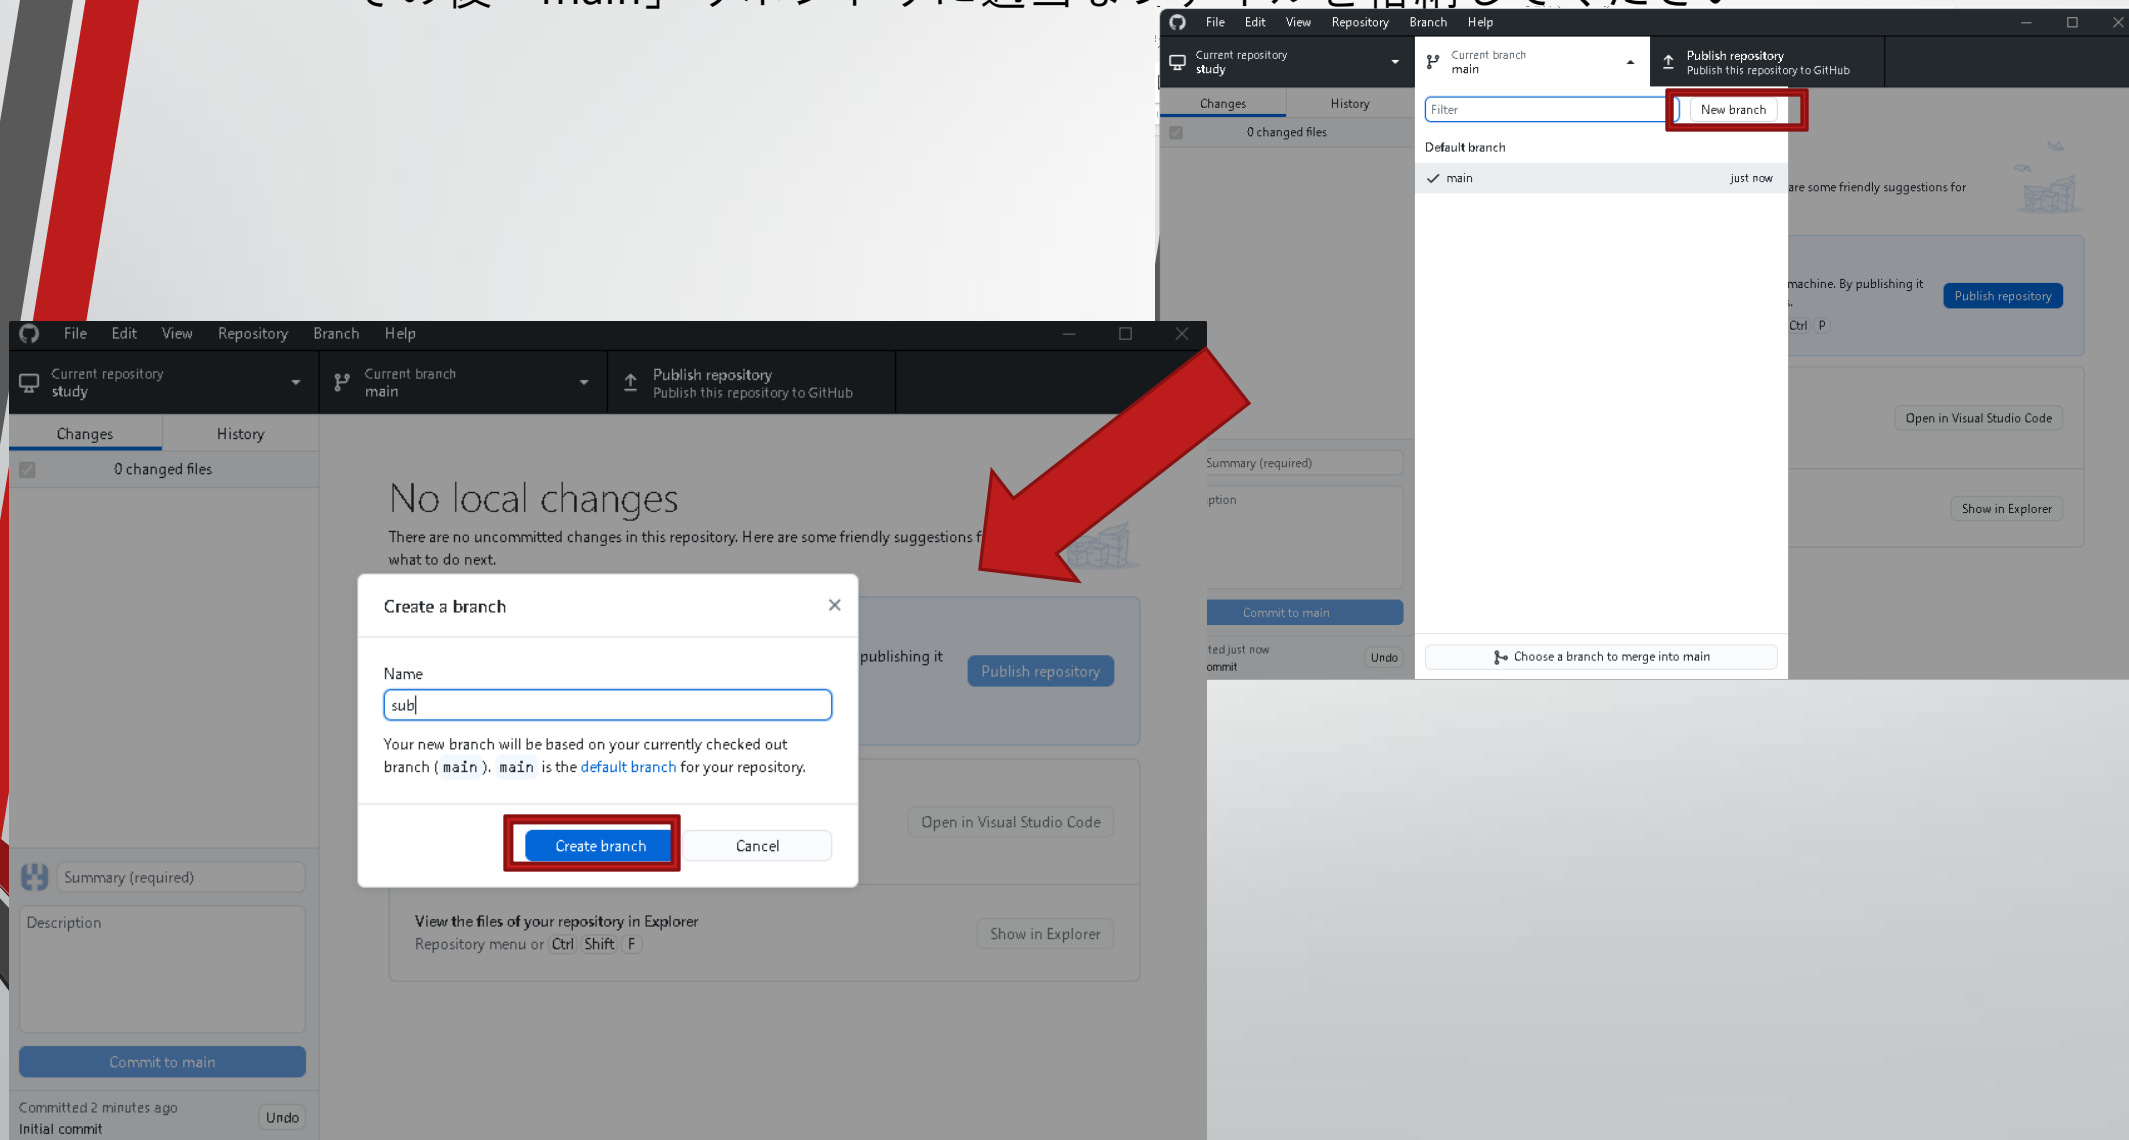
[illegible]

File Edit View Repository Branch Help

Current repository
study

Current branch
main

Publish repository
Publish this repository to GitHub

Changes History

0 changed files

Filter

New branch

Default branch

main just now

are some friendly suggestions for

machine. By publishing it

Publish repository

Ctrl P

Open in Visual Studio Code

Show in Explorer

Summary (required)

ption

Commit to main

ted just now
ommit

Undo

Choose a branch to merge into main

File Edit View Repository Branch Help

Current repository
study

Current branch
main

Publish repository
Publish this repository to GitHub

Changes History

0 changed files

No local changes

There are no uncommitted changes in this repository. Here are some friendly suggestions f what to do next.

Create a branch

Name

sub

Your new branch will be based on your currently checked out branch ( main ). main is the default branch for your repository.

Create branch

Cancel

publishing it

Publish repository

Open in Visual Studio Code

View the files of your repository in Explorer
Repository menu or Ctrl Shift F

Show in Explorer

Summary (required)

Description

Commit to main

Committed 2 minutes ago
Initial commit

Undo